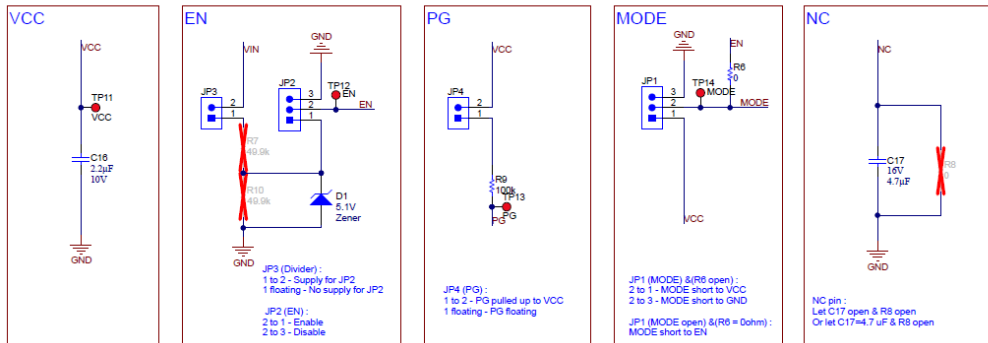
VCC

VCC
TP11
VCC
C16
2.2µF
10V
GND

EN

VIN
GND
JP3
2
1
JP2
3
2
1
TP12
EN
EN
R7
49.9k
R10
49.9k
D1
5.1V
Zener
GND

JP3 (Divider) :
1 to 2 - Supply for JP2
1 floating - No supply for JP2

JP2 (EN) :
2 to 1 - Enable
2 to 3 - Disable

PG

VCC
JP4
2
1
R9
100k
TP13
PG
PG

JP4 (PG) :
1 to 2 - PG pulled up to VCC
1 floating - PG floating

MODE

GND
EN
R6
0
JP1
3
2
1
TP14
MODE
MODE
VCC

JP1 (MODE) &(R6 open) :
2 to 1 - MODE short to VCC
2 to 3 - MODE short to GND

JP1 (MODE open) &(R6 = 0ohm) :
MODE short to EN

NC

NC
C17
16V
4.7µF
R8
0
GND

NC pin :
Let C17 open & R8 open
Or let C17=4.7 uF & R8 open